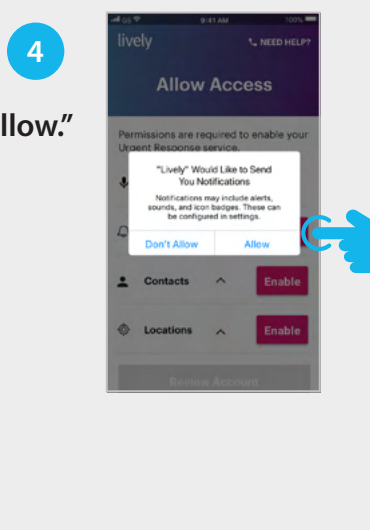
4

llow."

9:41 AM

100%

lively

NEED HELP?

Allow Access

Permissions are required to enable your Urgent Response service.

"Lively" Would Like to Send You Notifications

Notifications may include alerts, sounds, and icon badges. These can be configured in settings.

Don't Allow

Allow

Contacts

Enable

Locations

Enable

Review Account